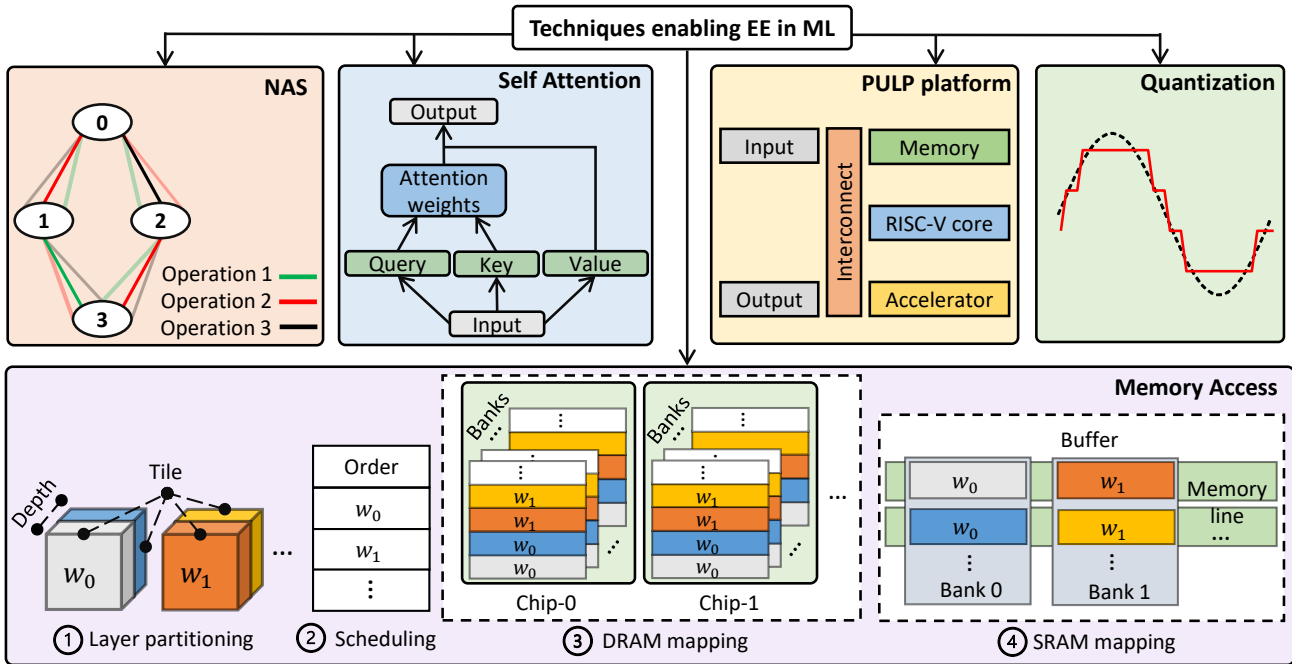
Techniques enabling EE in ML

NAS
0
1
2
3
Operation 1
Operation 2
Operation 3

Self Attention
Output
Attention weights
Query
Key
Value
Input

PULP platform
Input
Output
Interconnect
Memory
RISC-V core
Accelerator

Quantization

Memory Access

Tile
Depth
$w_0$
$w_1$
...
① Layer partitioning

Order
$w_0$
$w_1$
⋮
② Scheduling

Banks
⋮
⋮
$w_1$
$w_1$
$w_0$
$w_0$
Chip-0
Banks
⋮
⋮
$w_1$
$w_1$
$w_0$
$w_0$
Chip-1
...
③ DRAM mapping

Buffer
$w_0$
$w_0$
⋮
Bank 0
$w_1$
$w_1$
⋮
Bank 1
Memory line
...
④ SRAM mapping